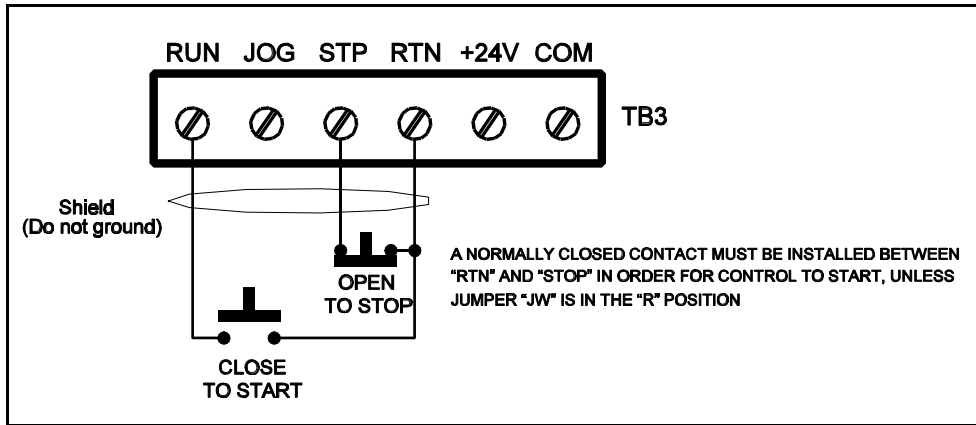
RUN JOG STP RTN +24V COM

TB3

Shield
(Do not ground)

OPEN
TO STOP

A NORMALLY CLOSED CONTACT MUST BE INSTALLED BETWEEN "RTN" AND "STOP" IN ORDER FOR CONTROL TO START, UNLESS JUMPER "JW" IS IN THE "R" POSITION

CLOSE
TO START